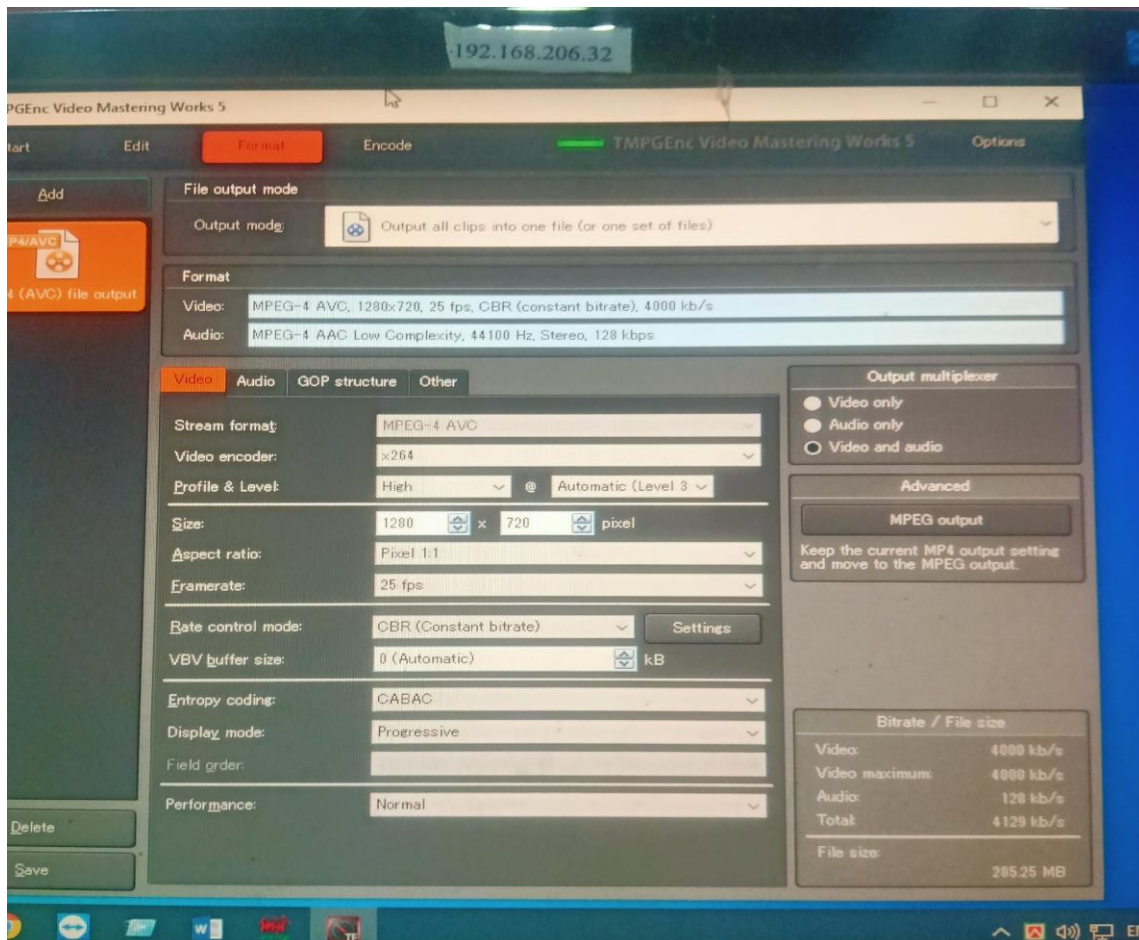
192.168.206.32

PGEnc Video Mastering Works 5

tart Edit Format Encode TMPGEnc Video Mastering Works 5 Options

Add

P4/AVC

4 (AVC) file output

File output mode

Output mode: Output all clips into one file (or one set of files)

Format

Video: MPEG-4 AVC, 1280x720, 25 fps, CBR (constant bitrate), 4000 kb/s

Audio: MPEG-4 AAC Low Complexity, 44100 Hz, Stereo, 128 kbps

Video Audio GOP structure Other

Stream format: MPEG-4 AVC

Video encoder: x264

Profile & Level: High @ Automatic (Level 3

Size: 1280 x 720 pixel

Aspect ratio: Pixel 1:1

Framerate: 25 fps

Rate control mode: CBR (Constant bitrate) Settings

VBV buffer size: 0 (Automatic) kB

Entropy coding: CABAC

Display mode: Progressive

Field order:

Performance: Normal

Output multiplexer

Video only

Audio only

Video and audio

Advanced

MPEG output

Keep the current MP4 output setting and move to the MPEG output.

Bitrate / File size

| Video: | 4000 kb/s |
|---|---|
| Video maximum: | 4000 kb/s |
| Audio: | 128 kb/s |
| Total: | 4129 kb/s |

File size: 285.25 MB

Delete

Save